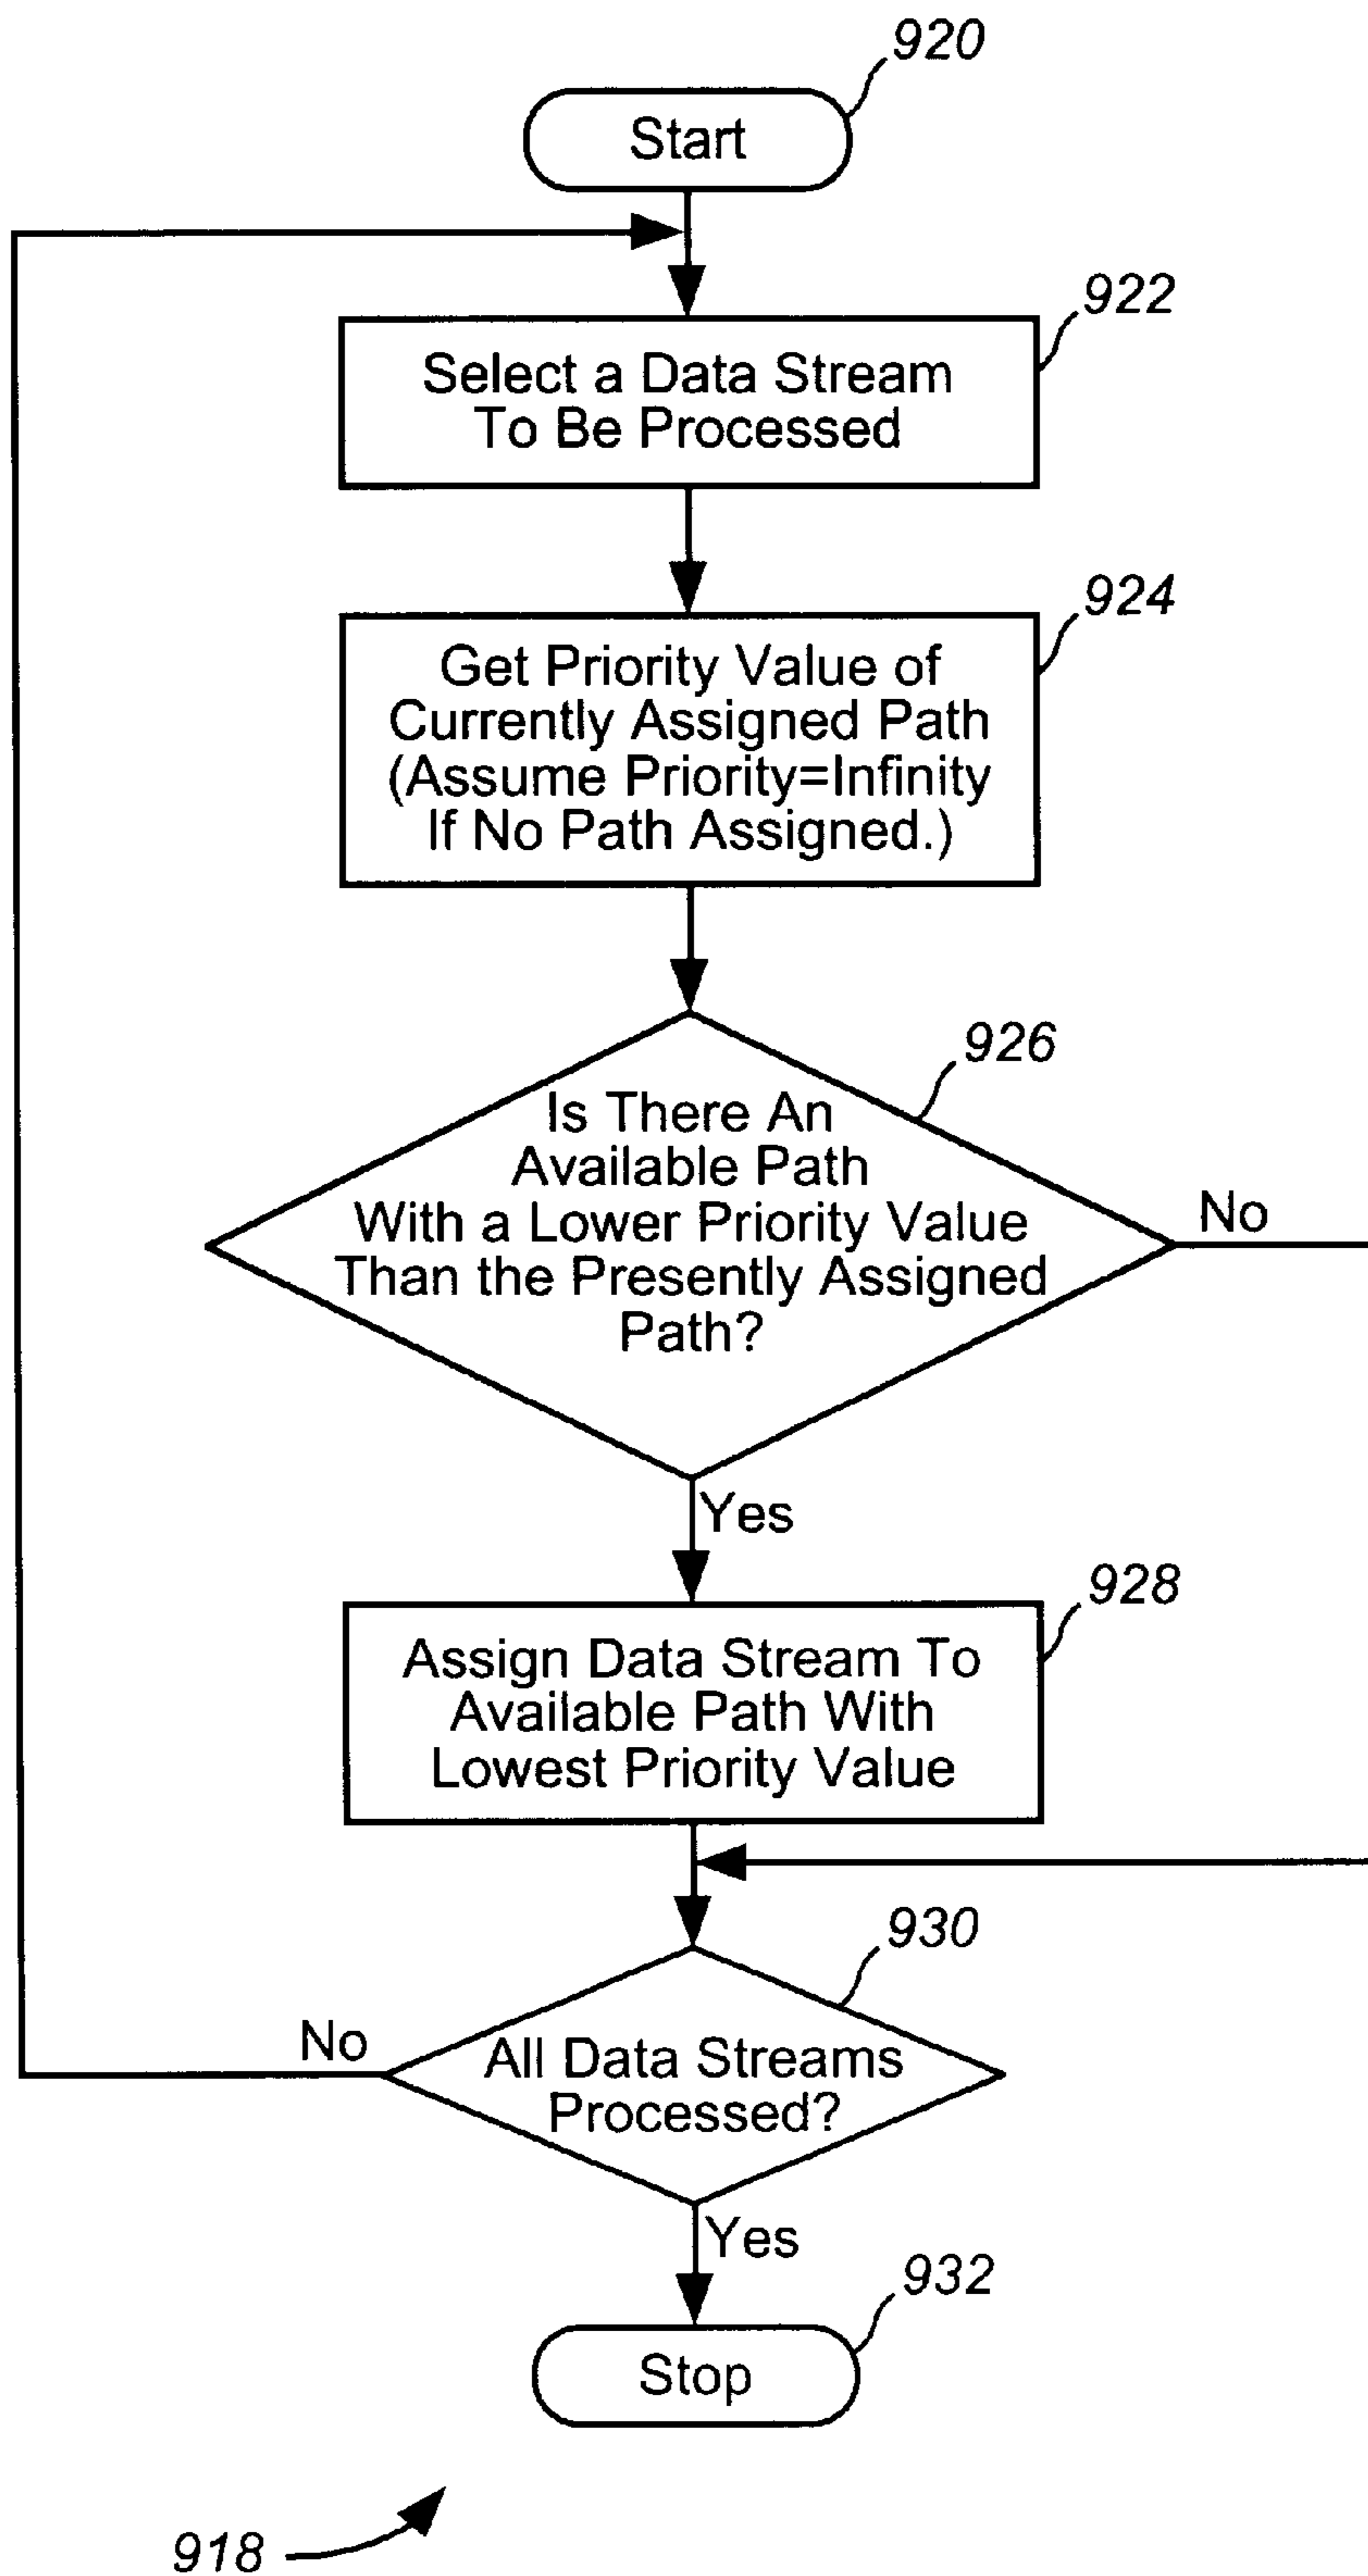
920

Start

922

Select a Data Stream To Be Processed

924

Get Priority Value of Currently Assigned Path (Assume Priority=Infinity If No Path Assigned.)

926

Is There An Available Path With a Lower Priority Value Than the Presently Assigned Path?

No

Yes

928

Assign Data Stream To Available Path With Lowest Priority Value

930

No

All Data Streams Processed?

Yes

932

Stop

918